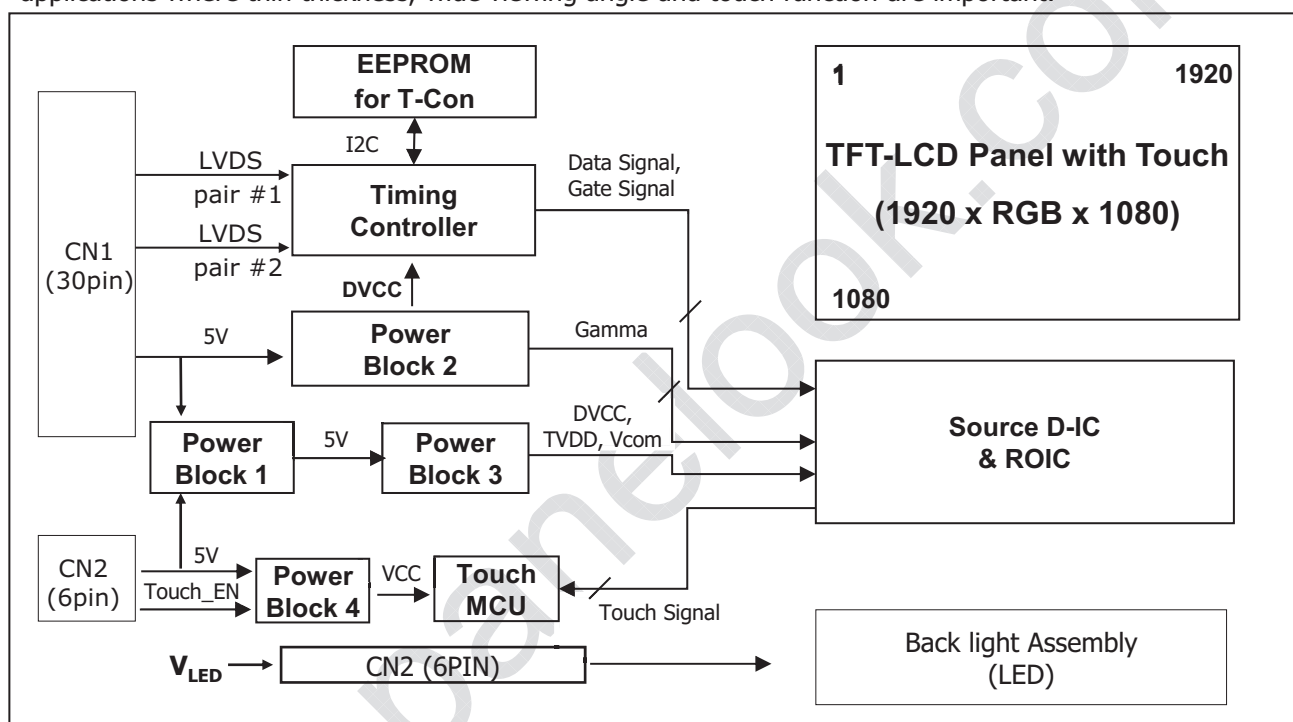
applications where thin thickness, wide viewing angle and touch function are important.

EEPROM for T-Con

I2C

CN1 (30pin)

LVDS pair #1

LVDS pair #2

Timing Controller

Data Signal, Gate Signal

DVCC

5V

Power Block 2

Gamma

Power Block 1

5V

Power Block 3

DVCC, TVDD, Vcom

CN2 (6pin)

5V

Touch_EN

Power Block 4

VCC

Touch MCU

Touch Signal

1

1920

TFT-LCD Panel with Touch

(1920 x RGB x 1080)

1080

Source D-IC & ROIC

$V_{LED}$

CN2 (6PIN)

Back light Assembly (LED)

panelook.com